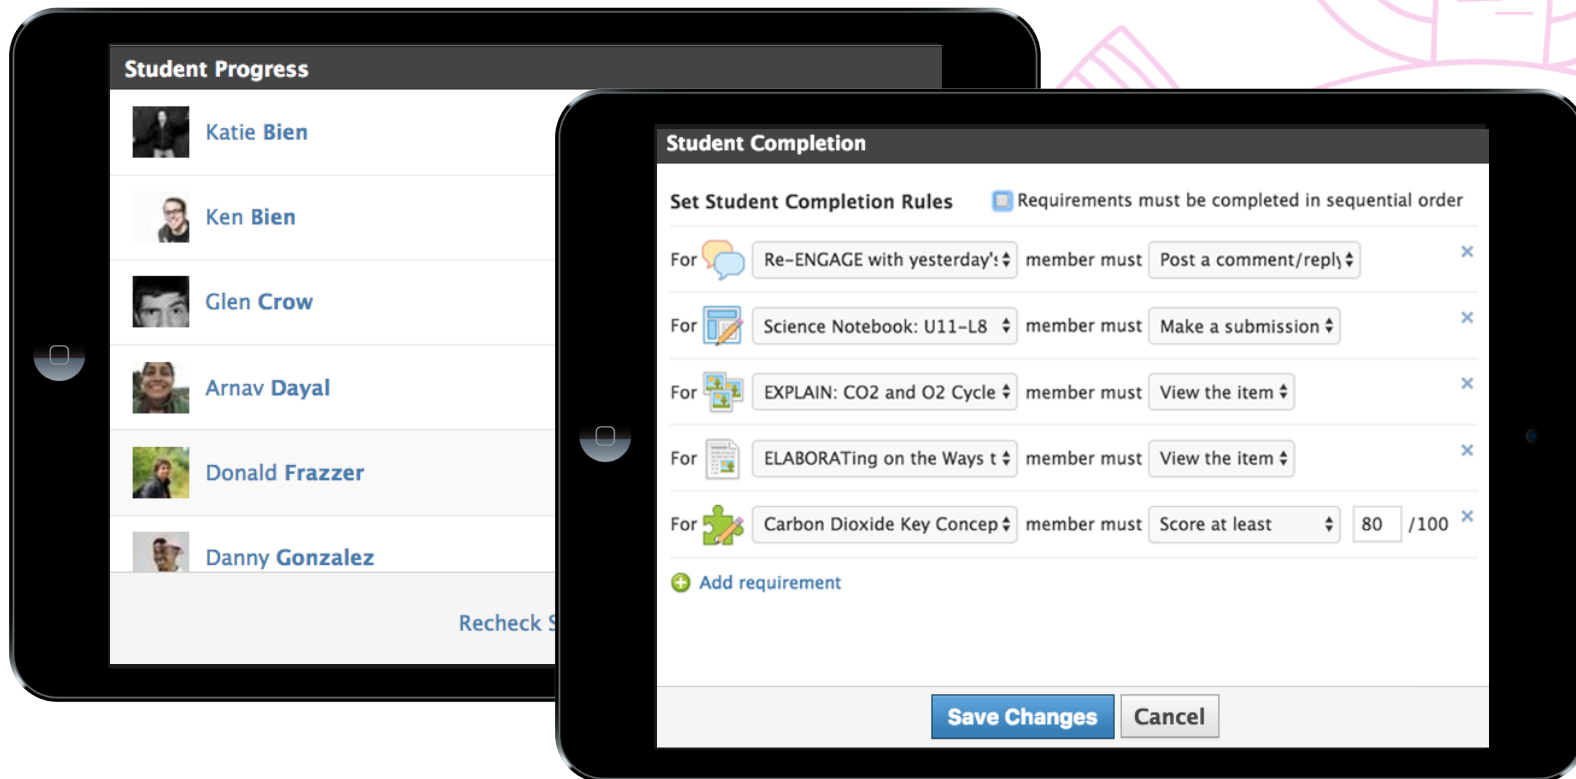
Student Progress

Katie Bien

Ken Bien

Glen Crow

Arnav Dayal

Donald Frazzer

Danny Gonzalez

Recheck S

Student Completion

Set Student Completion Rules

Requirements must be completed in sequential order

For Re-ENGAGE with yesterday's member must Post a comment/reply ×

For Science Notebook: U11-L8 member must Make a submission ×

For EXPLAIN: CO2 and O2 Cycle member must View the item ×

For ELABORATing on the Ways t member must View the item ×

For Carbon Dioxide Key Concep member must Score at least 80 /100 ×

Add requirement

Save Changes Cancel